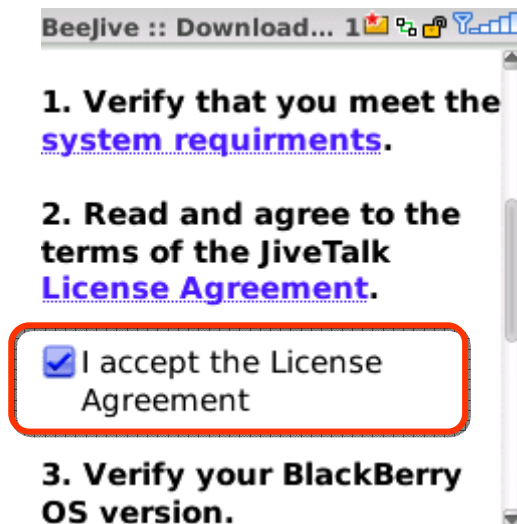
BeeJive :: Download... 1

1. Verify that you meet the system requirments.

2. Read and agree to the terms of the JiveTalk License Agreement.

I accept the License Agreement

3. Verify your BlackBerry OS version.